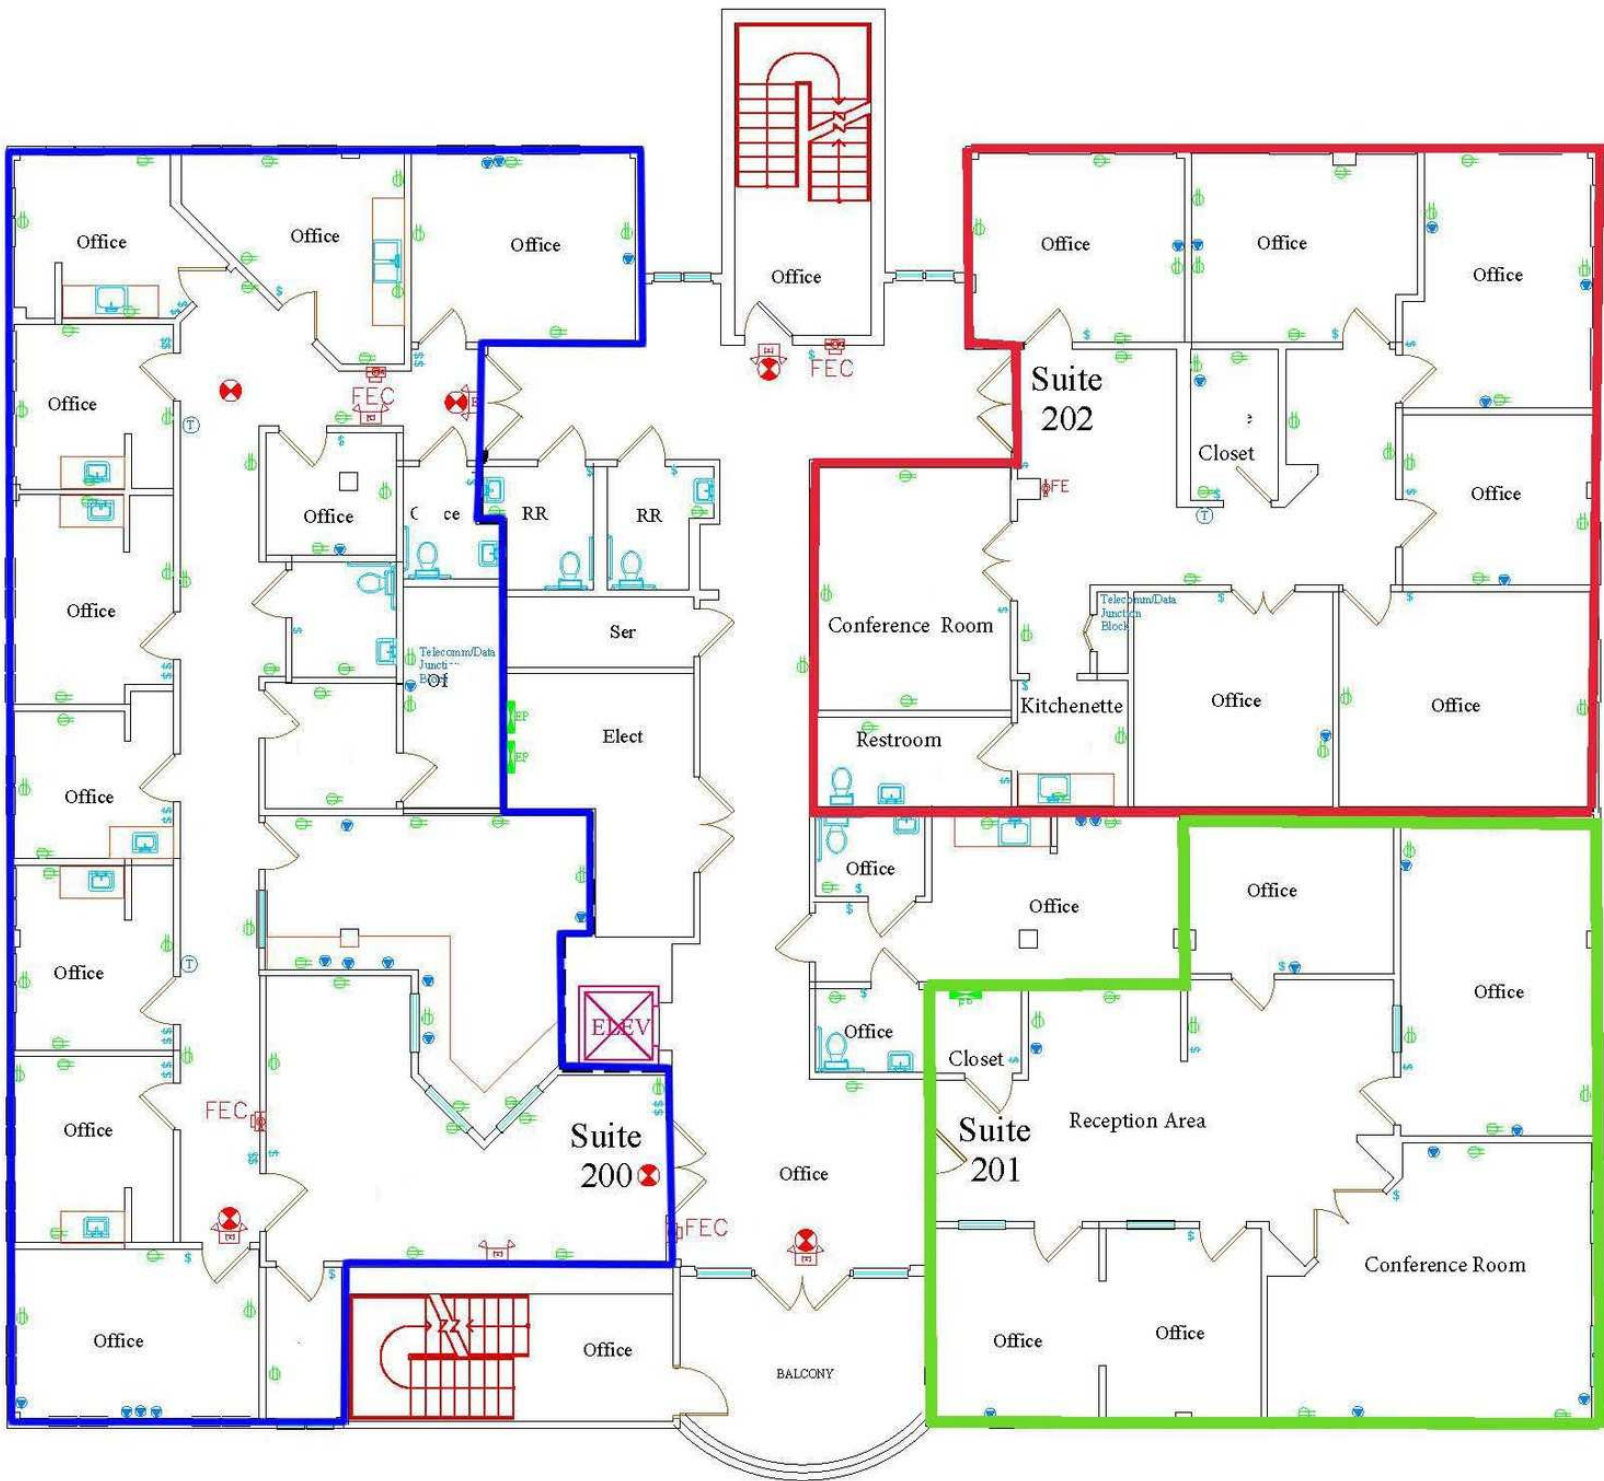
Office
Office
Office
Office
Office
Office
Office
FEC
FEC
Suite 202
Closet
FE
Office
Office
Office
C ce
RR
RR
Office
Conference Room
Telecomm/Data Junction Block
Office
Ser
Telecomm/Data Junction Block
Of
Kitchenette
Office
Office
Elect
Restroom
Office
Office
Office
Office
Office
Office
Office
ELEV
Closet
Office
FEC
Reception Area
Suite 201
Office
Suite 200
Office
FEC
Conference Room
Office
Office
Office
Office
BALCONY